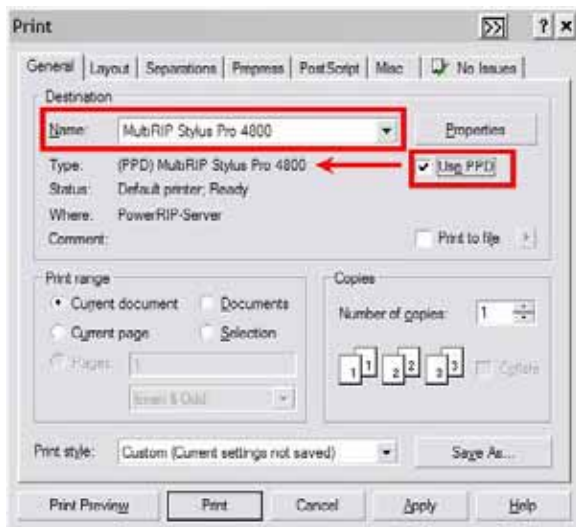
Print

? ×

General | Layout | Separations | Prepress | PostScript | Misc | No Issues

Destination

Name: MultiRIP Stylus Pro 4800

Properties

Type: (PPD) MultiRIP Stylus Pro 4800

Use PPD

Status: Default printer; Ready

Where: PowerRIP-Server

Comment:

Print to file

Print range

Current document

Documents

Current page

Selection

Pages: 1

Even & Odd

Copies

Number of copies: 1

1 1 2 2 3 3

Collate

Print style: Custom (Current settings not saved)

Save As...

Print Preview

Print

Cancel

Apply

Help